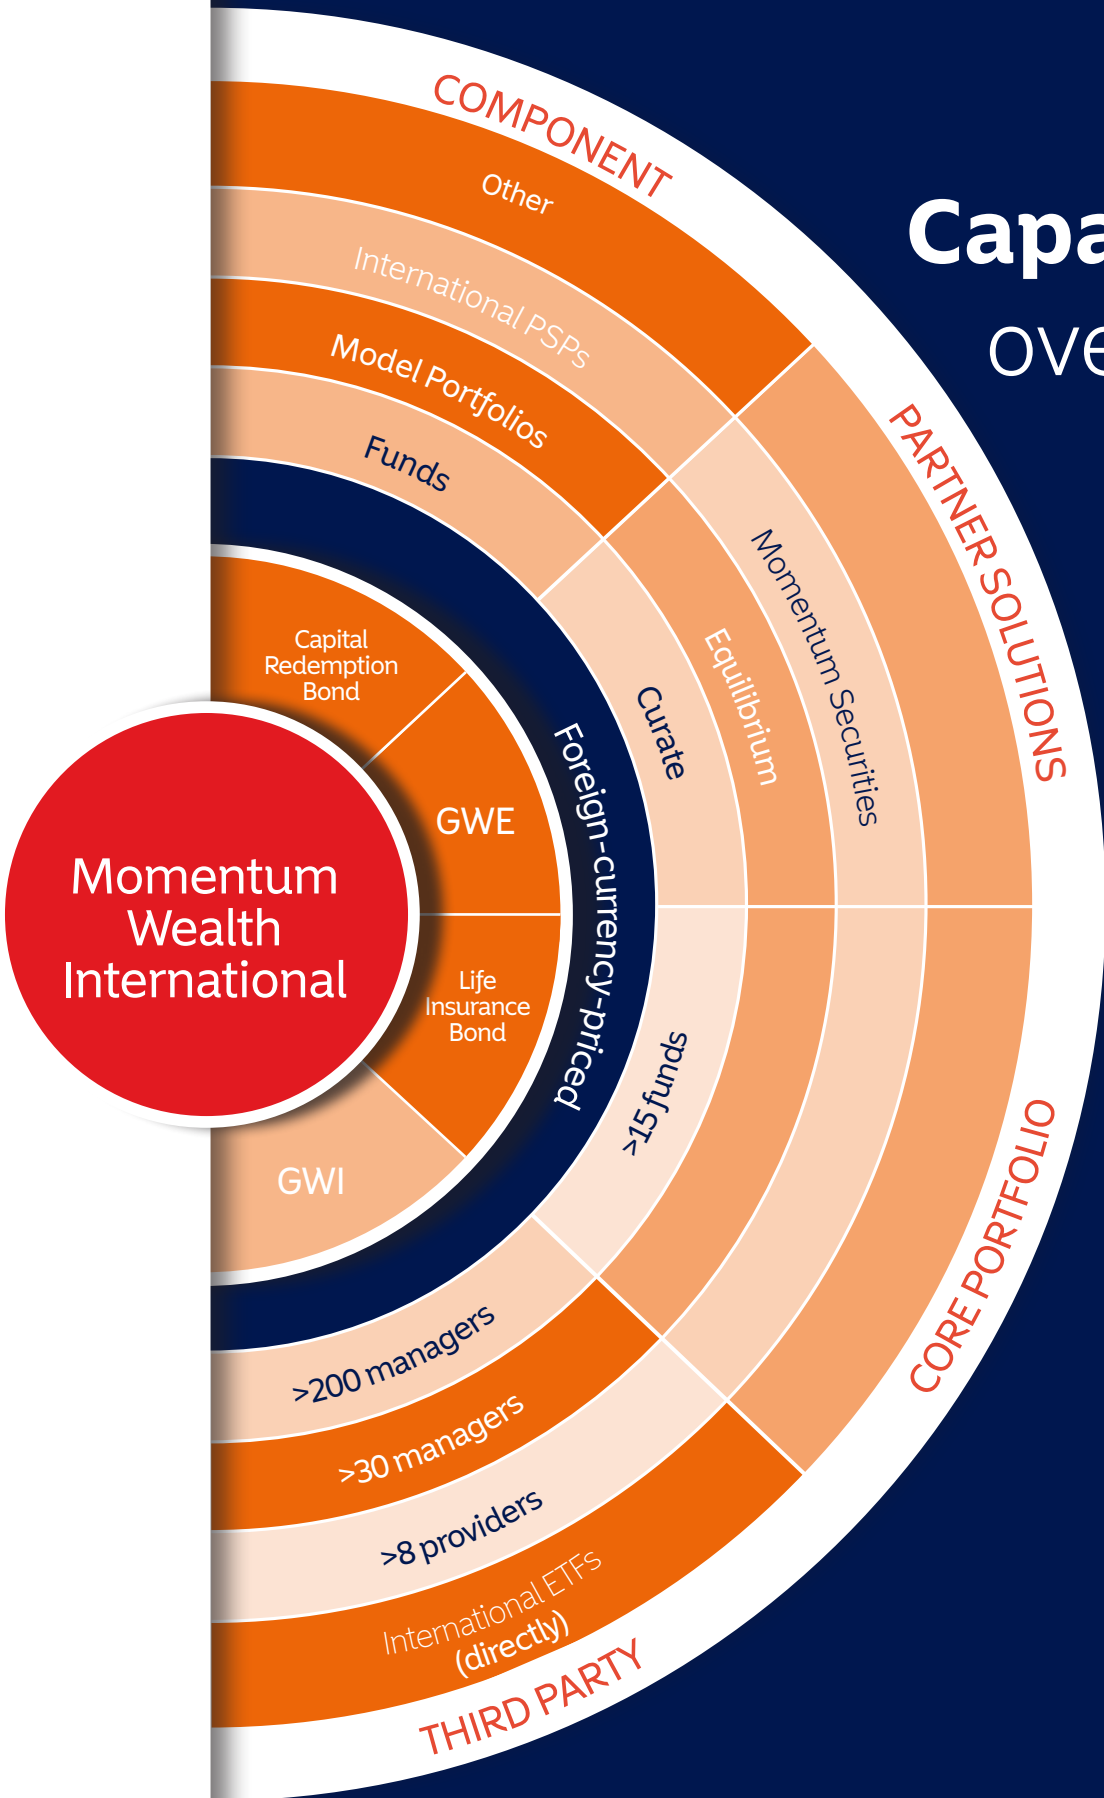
Capa
ove

COMPONENT
Other
International PSPs
Model Portfolios
Funds

PARTNER SOLUTIONS
Momentum Securities
Equilibrium
Curate

Capital Redemption Bond
GWE
Life Insurance Bond
GWI

Momentum Wealth International

Foreign-currency-priced

>15 funds

CORE PORTFOLIO

>200 managers
>30 managers
>8 providers
International ETFs (directly)

THIRD PARTY